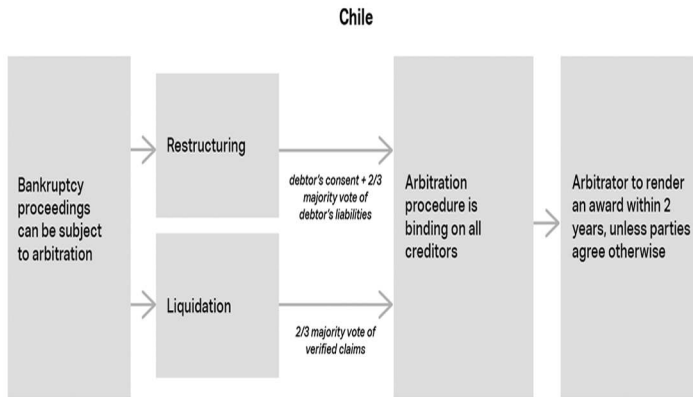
Chile

Bankruptcy proceedings can be subject to arbitration

Restructuring

debtor's consent + 2/3 majority vote of debtor's liabilities

Liquidation

2/3 majority vote of verified claims

Arbitration procedure is binding on all creditors

Arbitrator to render an award within 2 years, unless parties agree otherwise